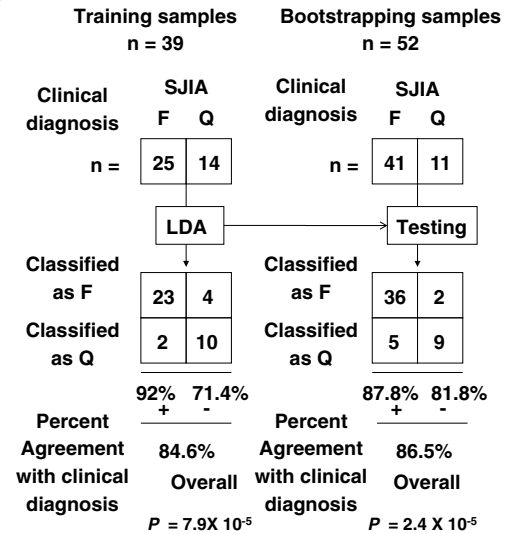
Training samples
n = 39

Clinical diagnosis

SJIA
F Q

n =

| 25 | 14 |
|---|---|

LDA

Classified as F

Classified as Q

| 23 | 4 |
|---|---|
| 2 | 10 |

92% 71.4%
+ -

Percent Agreement with clinical diagnosis

84.6%
Overall

$P$ = 7.9X $10^{-5}$

Bootstrapping samples
n = 52

Clinical diagnosis

SJIA
F Q

n =

| 41 | 11 |
|---|---|

Testing

Classified as F

Classified as Q

| 36 | 2 |
|---|---|
| 5 | 9 |

87.8% 81.8%
+ -

Percent Agreement with clinical diagnosis

86.5%
Overall

$P$ = 2.4 X $10^{-5}$